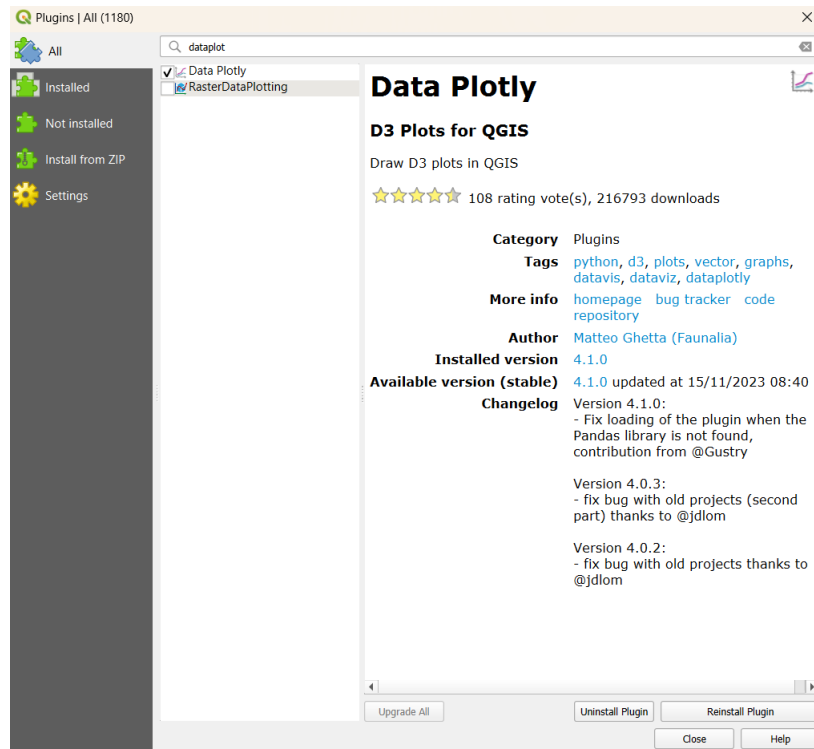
Plugins | All (1180)

All
Installed
Not installed
Install from ZIP
Settings

dataplot

Data Plotly
RasterDataPlotting

# Data Plotly

## D3 Plots for QGIS

Draw D3 plots in QGIS

108 rating vote(s), 216793 downloads

| | |
|---|---|
| Category | Plugins |
| Tags | python, d3, plots, vector, graphs, datavis, dataviz, dataplotly |
| More info | homepage bug tracker code repository |
| Author | Matteo Ghetta (Faunalia) |
| Installed version | 4.1.0 |
| Available version (stable) | 4.1.0 updated at 15/11/2023 08:40 |
| Changelog | Version 4.1.0: - Fix loading of the plugin when the Pandas library is not found, contribution from @Gustry |

Version 4.0.3:
- fix bug with old projects (second part) thanks to @jdlom

Version 4.0.2:
- fix bug with old projects thanks to @jdlom

Upgrade All
Uninstall Plugin
Reinstall Plugin
Close
Help